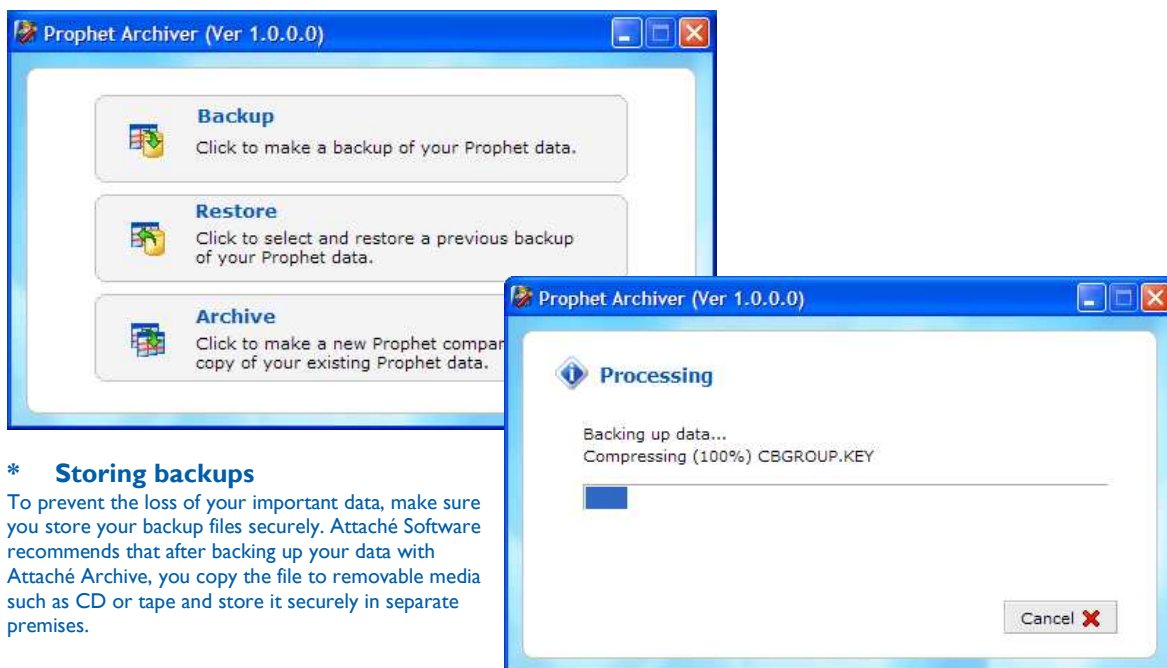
Prophet Archiver (Ver 1.0.0.0)

Backup
Click to make a backup of your Prophet data.

Restore
Click to select and restore a previous backup of your Prophet data.

Archive
Click to make a new Prophet compar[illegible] copy of your existing Prophet data.

Prophet Archiver (Ver 1.0.0.0)

Processing

Backing up data...
Compressing (100%) CBGROUP.KEY

Cancel

* Storing backups
To prevent the loss of your important data, make sure you store your backup files securely. Attaché Software recommends that after backing up your data with Attaché Archive, you copy the file to removable media such as CD or tape and store it securely in separate premises.